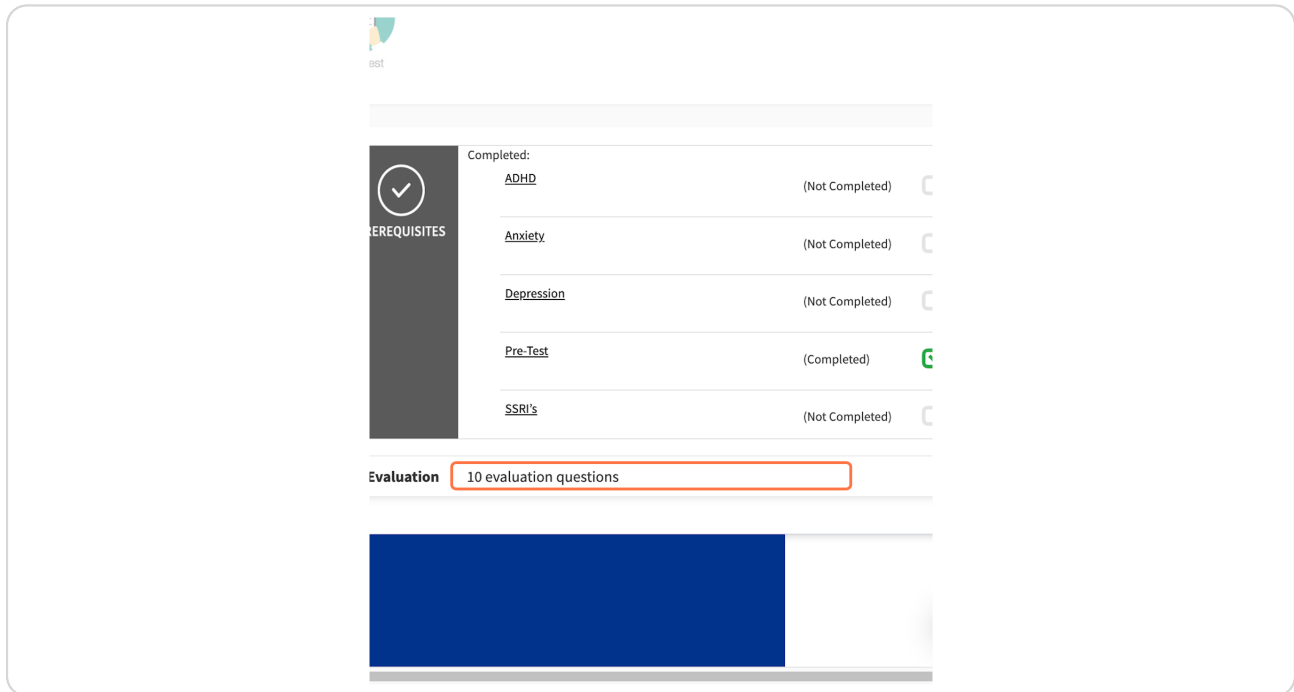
est

REREQUISITES

Completed:

| | |
|---|---|
| ADHD | (Not Completed) |
| Anxiety | (Not Completed) |
| Depression | (Not Completed) |
| Pre-Test | (Completed) |
| SSRI's | (Not Completed) |

Evaluation 10 evaluation questions